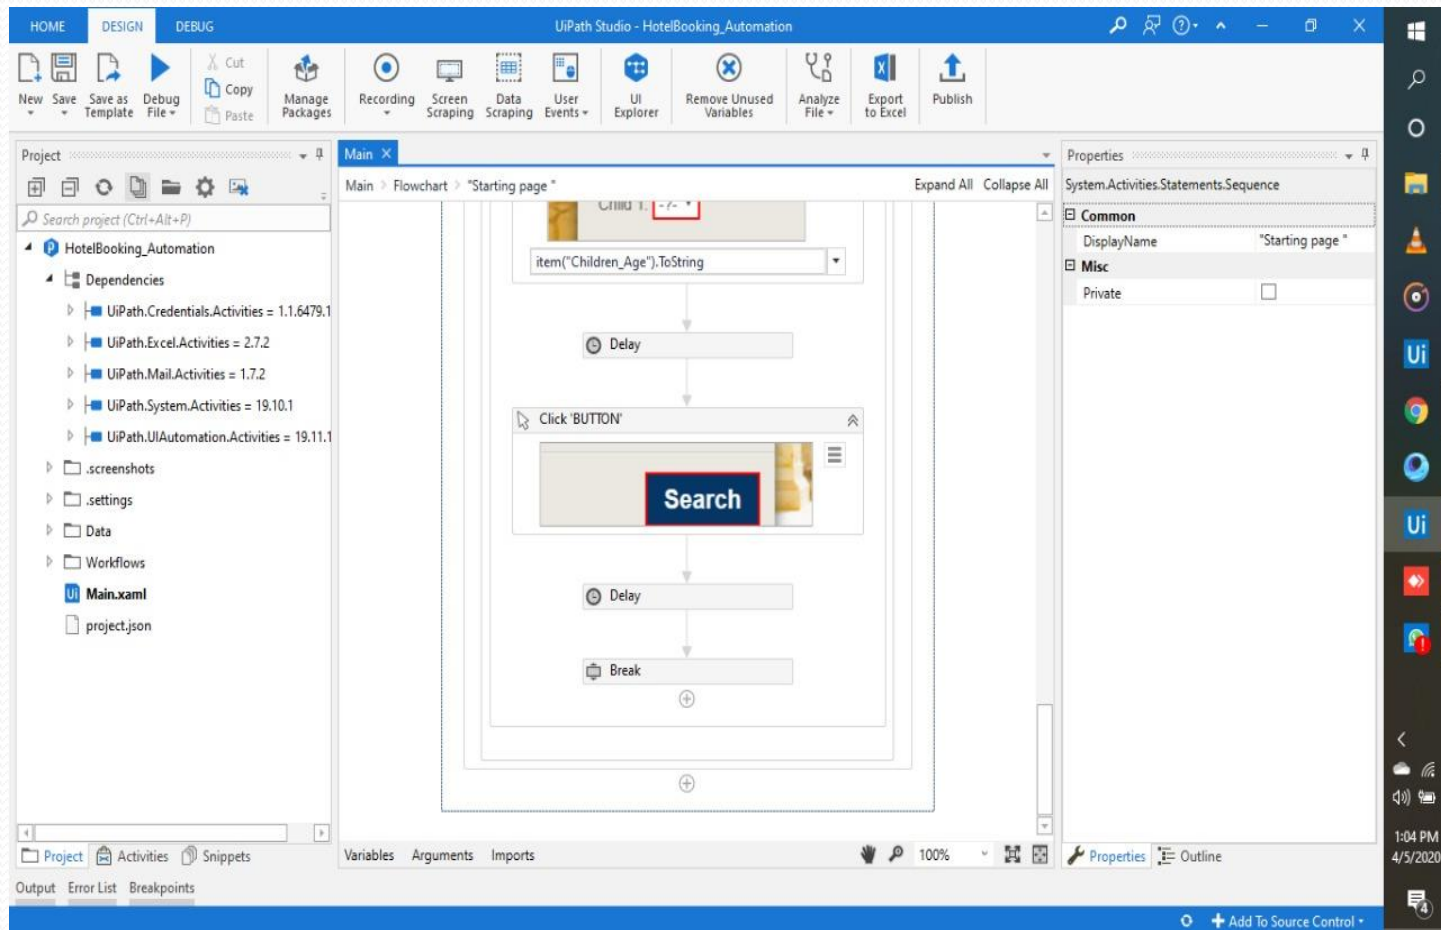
HOME DESIGN DEBUG UiPath Studio - HotelBooking_Automation

New Save Save as Template Debug File Cut Copy Paste Manage Packages Recording Screen Scraping Data Scraping User Events UI Explorer Remove Unused Variables Analyze File Export to Excel Publish

Project

Search project (Ctrl+Alt+P)

HotelBooking_Automation
Dependencies
UiPath.Credentials.Activities = 1.1.6479.1
UiPath.Excel.Activities = 2.7.2
UiPath.Mail.Activities = 1.7.2
UiPath.System.Activities = 19.10.1
UiPath.UIAutomation.Activities = 19.11.1
.screenshots
.settings
Data
Workflows
Main.xaml
project.json

Project Activities Snippets

Main

Main > Flowchart > "Starting page" Expand All Collapse All

Child 1: -/-

item("Children_Age").ToString

Delay

Click 'BUTTON'

Search

Delay

Break

Variables Arguments Imports 100%

Properties

System.Activities.Statements.Sequence

Common
DisplayName "Starting page"
Misc
Private

Properties Outline

Output Error List Breakpoints

Add To Source Control

1:04 PM
4/5/2020